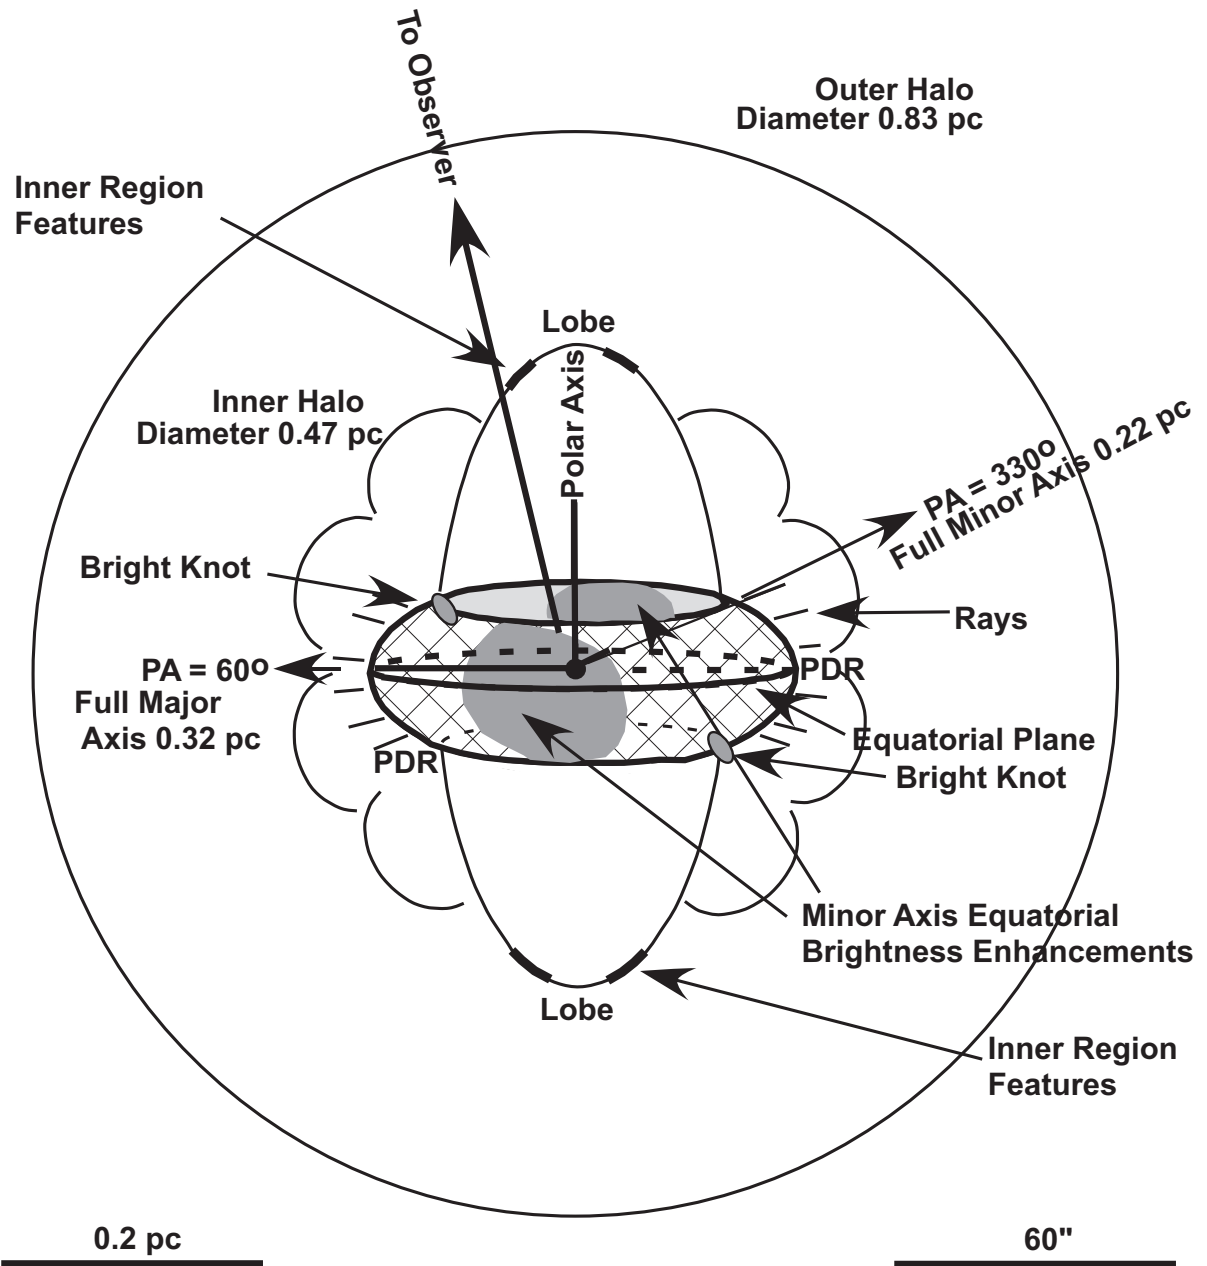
To Observer

Outer Halo
Diameter 0.83 pc

Inner Region
Features

Lobe

Inner Halo
Diameter 0.47 pc

Polar Axis

PA = 330$^{o}$
Full Minor Axis 0.22 pc

Bright Knot

Rays

PA = 60$^{o}$
Full Major
Axis 0.32 pc

PDR

PDR

Equatorial Plane

Bright Knot

Minor Axis Equatorial
Brightness Enhancements

Lobe

Inner Region
Features

0.2 pc

60"